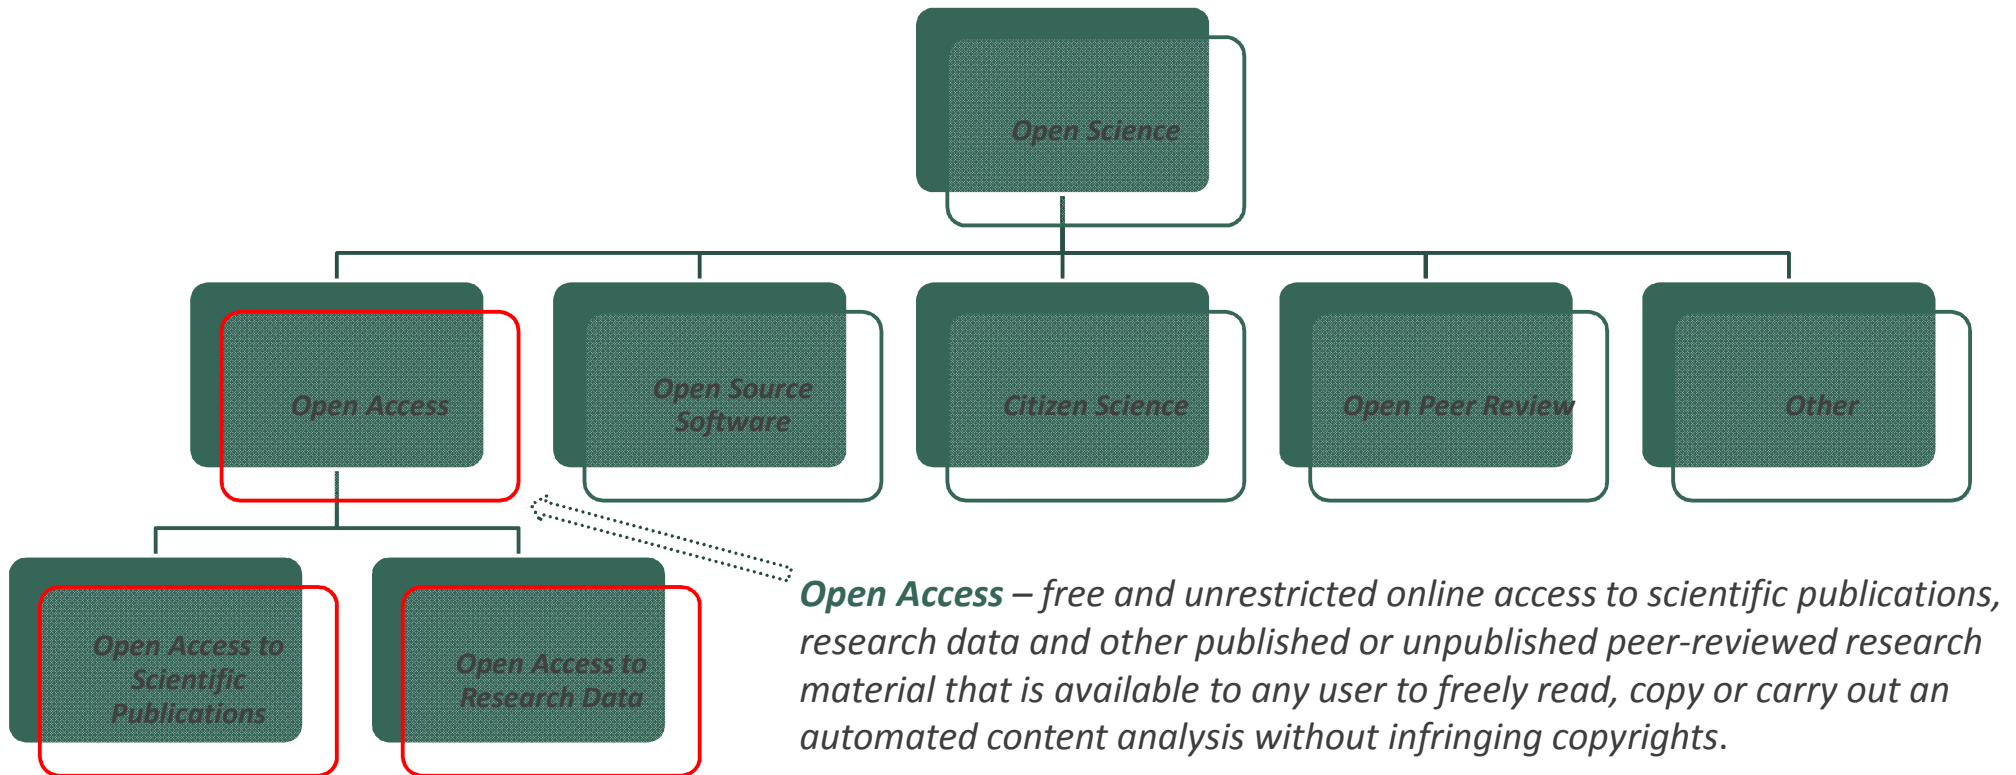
Open Science

Open Access

Open Source Software

Citizen Science

Open Peer Review

Other

Open Access to Scientific Publications

Open Access to Research Data

Open Access – free and unrestricted online access to scientific publications, research data and other published or unpublished peer-reviewed research material that is available to any user to freely read, copy or carry out an automated content analysis without infringing copyrights.